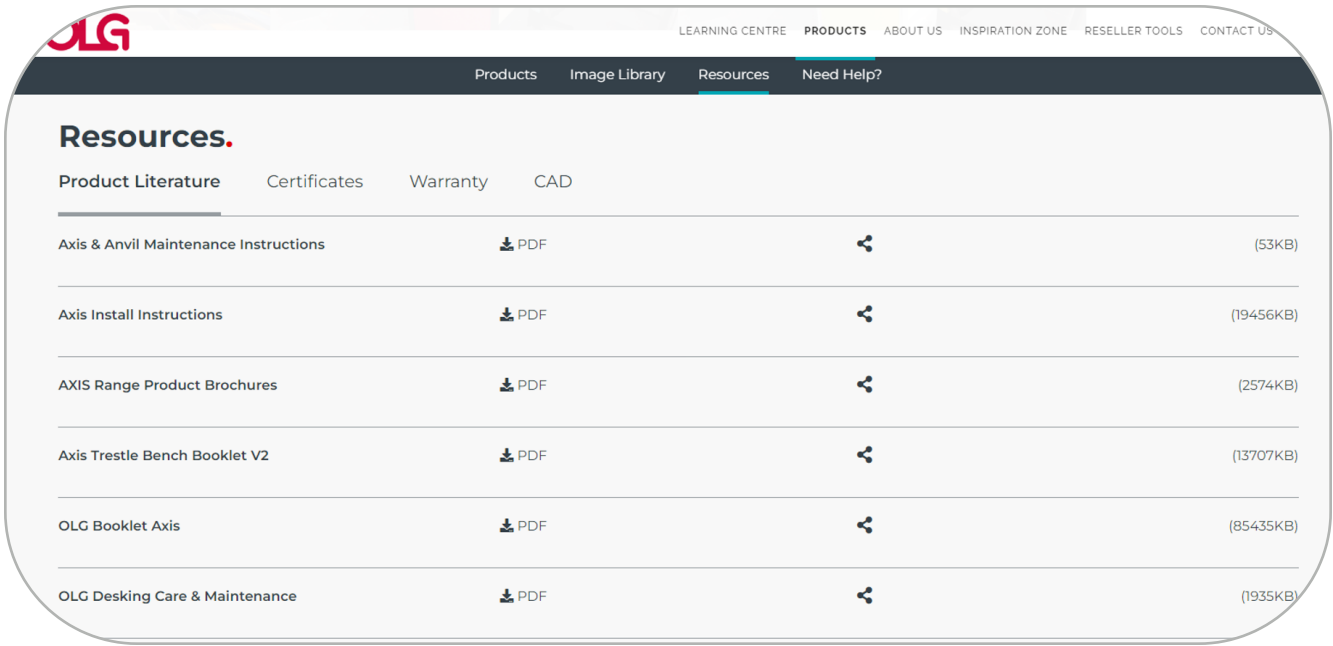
OLG

LEARNING CENTRE PRODUCTS ABOUT US INSPIRATION ZONE RESELLER TOOLS CONTACT US

Products Image Library Resources Need Help?

Resources.

Product Literature Certificates Warranty CAD

| | | |
|---|---|---|
| Axis & Anvil Maintenance Instructions | PDF | (53KB) |
| Axis Install Instructions | PDF | (19456KB) |
| AXIS Range Product Brochures | PDF | (2574KB) |
| Axis Trestle Bench Booklet V2 | PDF | (13707KB) |
| OLG Booklet Axis | PDF | (85435KB) |
| OLG Desking Care & Maintenance | PDF | (1935KB) |